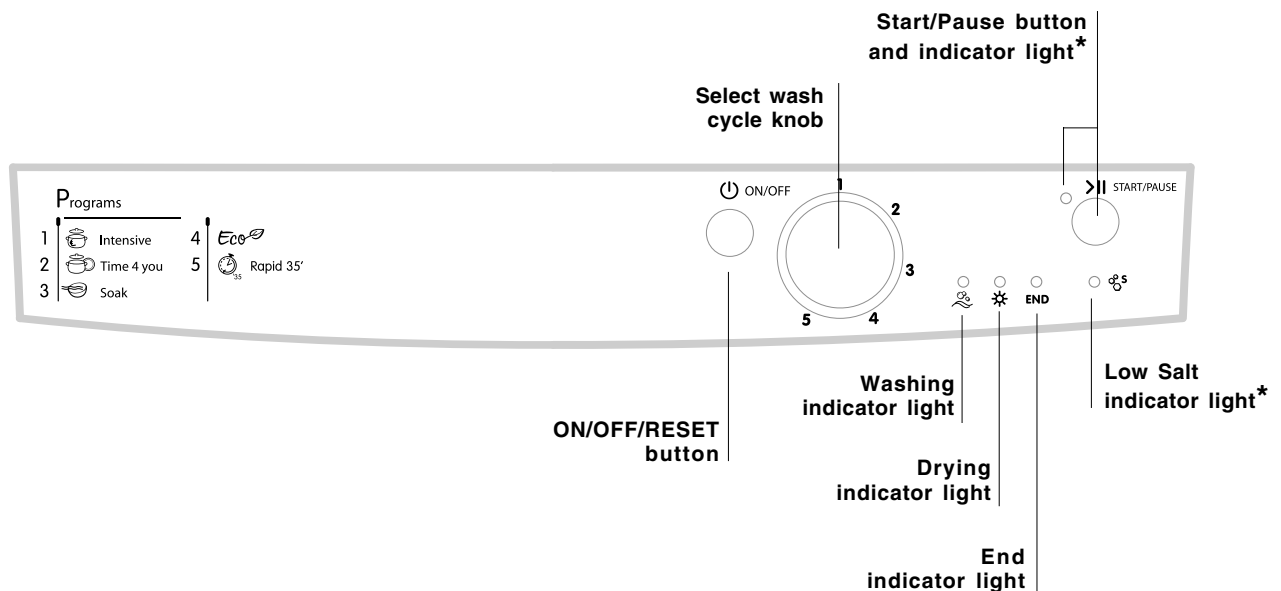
Start/Pause button and indicator light*

Select wash cycle knob

Programs
1 Intensive
2 Time 4 you
3 Soak
4 Eco
5 Rapid 35'

ON/OFF

1
2
3
4
5

START/PAUSE

END

Washing indicator light

Low Salt indicator light*

ON/OFF/RESET button

Drying indicator light

End indicator light